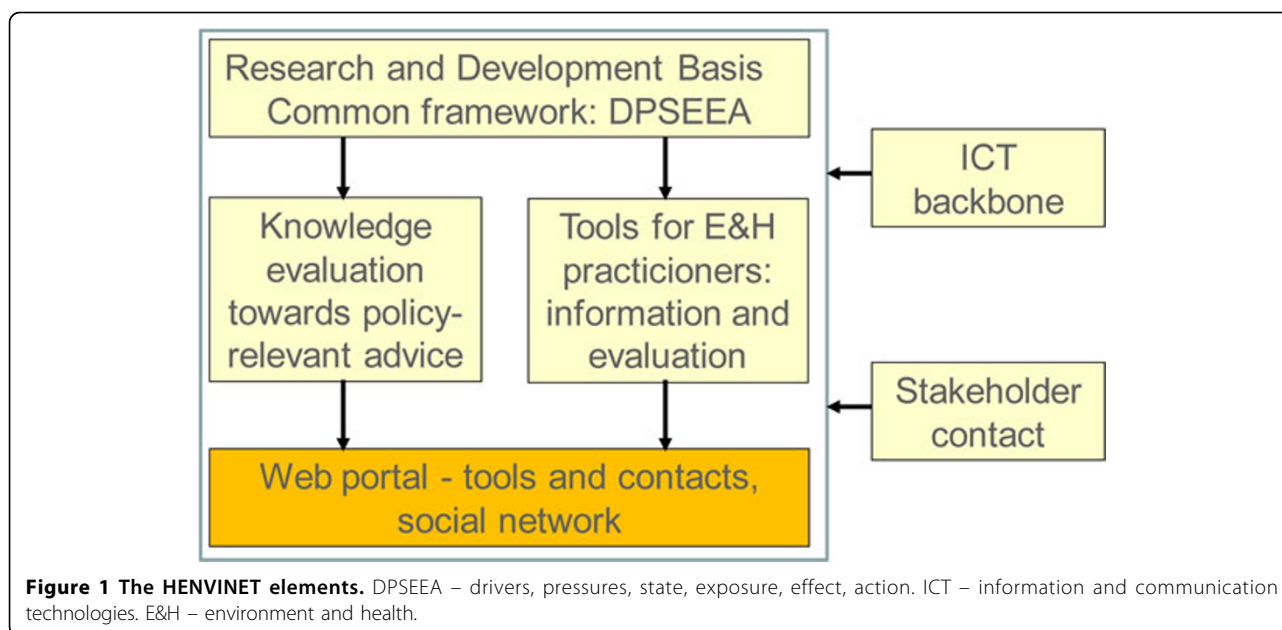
Research and Development Basis
Common framework: DPSEEA

Knowledge evaluation towards policy-relevant advice

Tools for E&H practicioners: information and evaluation

ICT backbone

Stakeholder contact

Web portal - tools and contacts, social network

**Figure 1 The HENVINET elements.** DPSEEA – drivers, pressures, state, exposure, effect, action. ICT – information and communication technologies. E&H – environment and health.